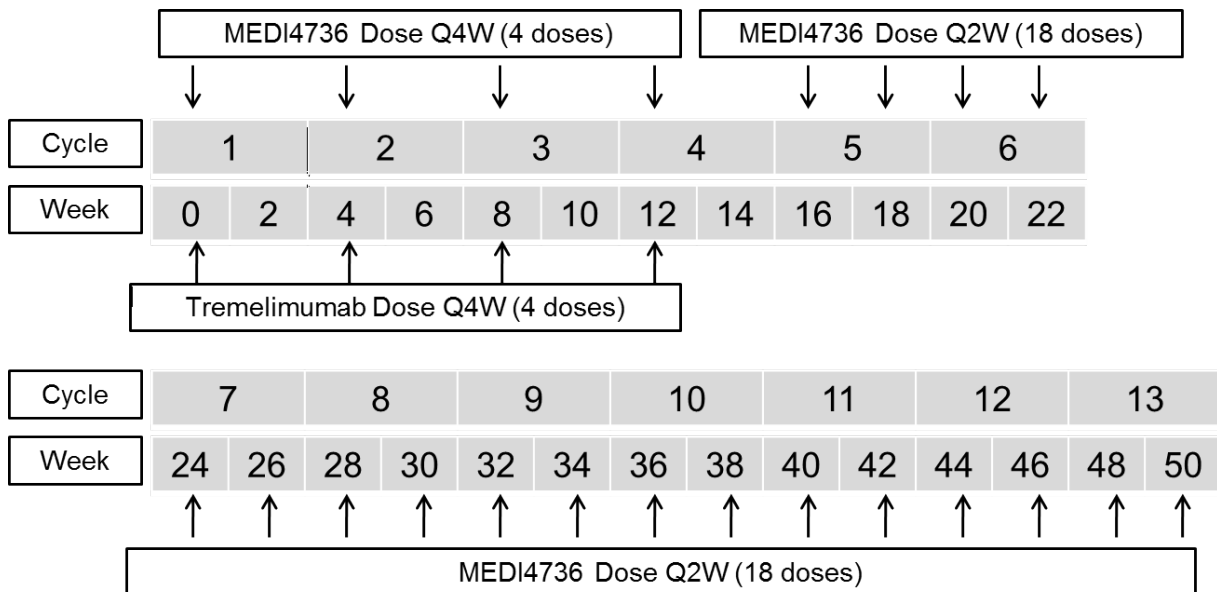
MEDI4736 Dose Q4W (4 doses)

MEDI4736 Dose Q2W (18 doses)

| Cycle | 1 | | 2 | | 3 | | 4 | | 5 | | 6 | |
|---|---|---|---|---|---|---|---|---|---|---|---|---|
| Week | 0 | 2 | 4 | 6 | 8 | 10 | 12 | 14 | 16 | 18 | 20 | 22 |

Tremelimumab Dose Q4W (4 doses)

| Cycle | 7 | | 8 | | 9 | | 10 | | 11 | | 12 | | 13 | |
|---|---|---|---|---|---|---|---|---|---|---|---|---|---|---|
| Week | 24 | 26 | 28 | 30 | 32 | 34 | 36 | 38 | 40 | 42 | 44 | 46 | 48 | 50 |

MEDI4736 Dose Q2W (18 doses)